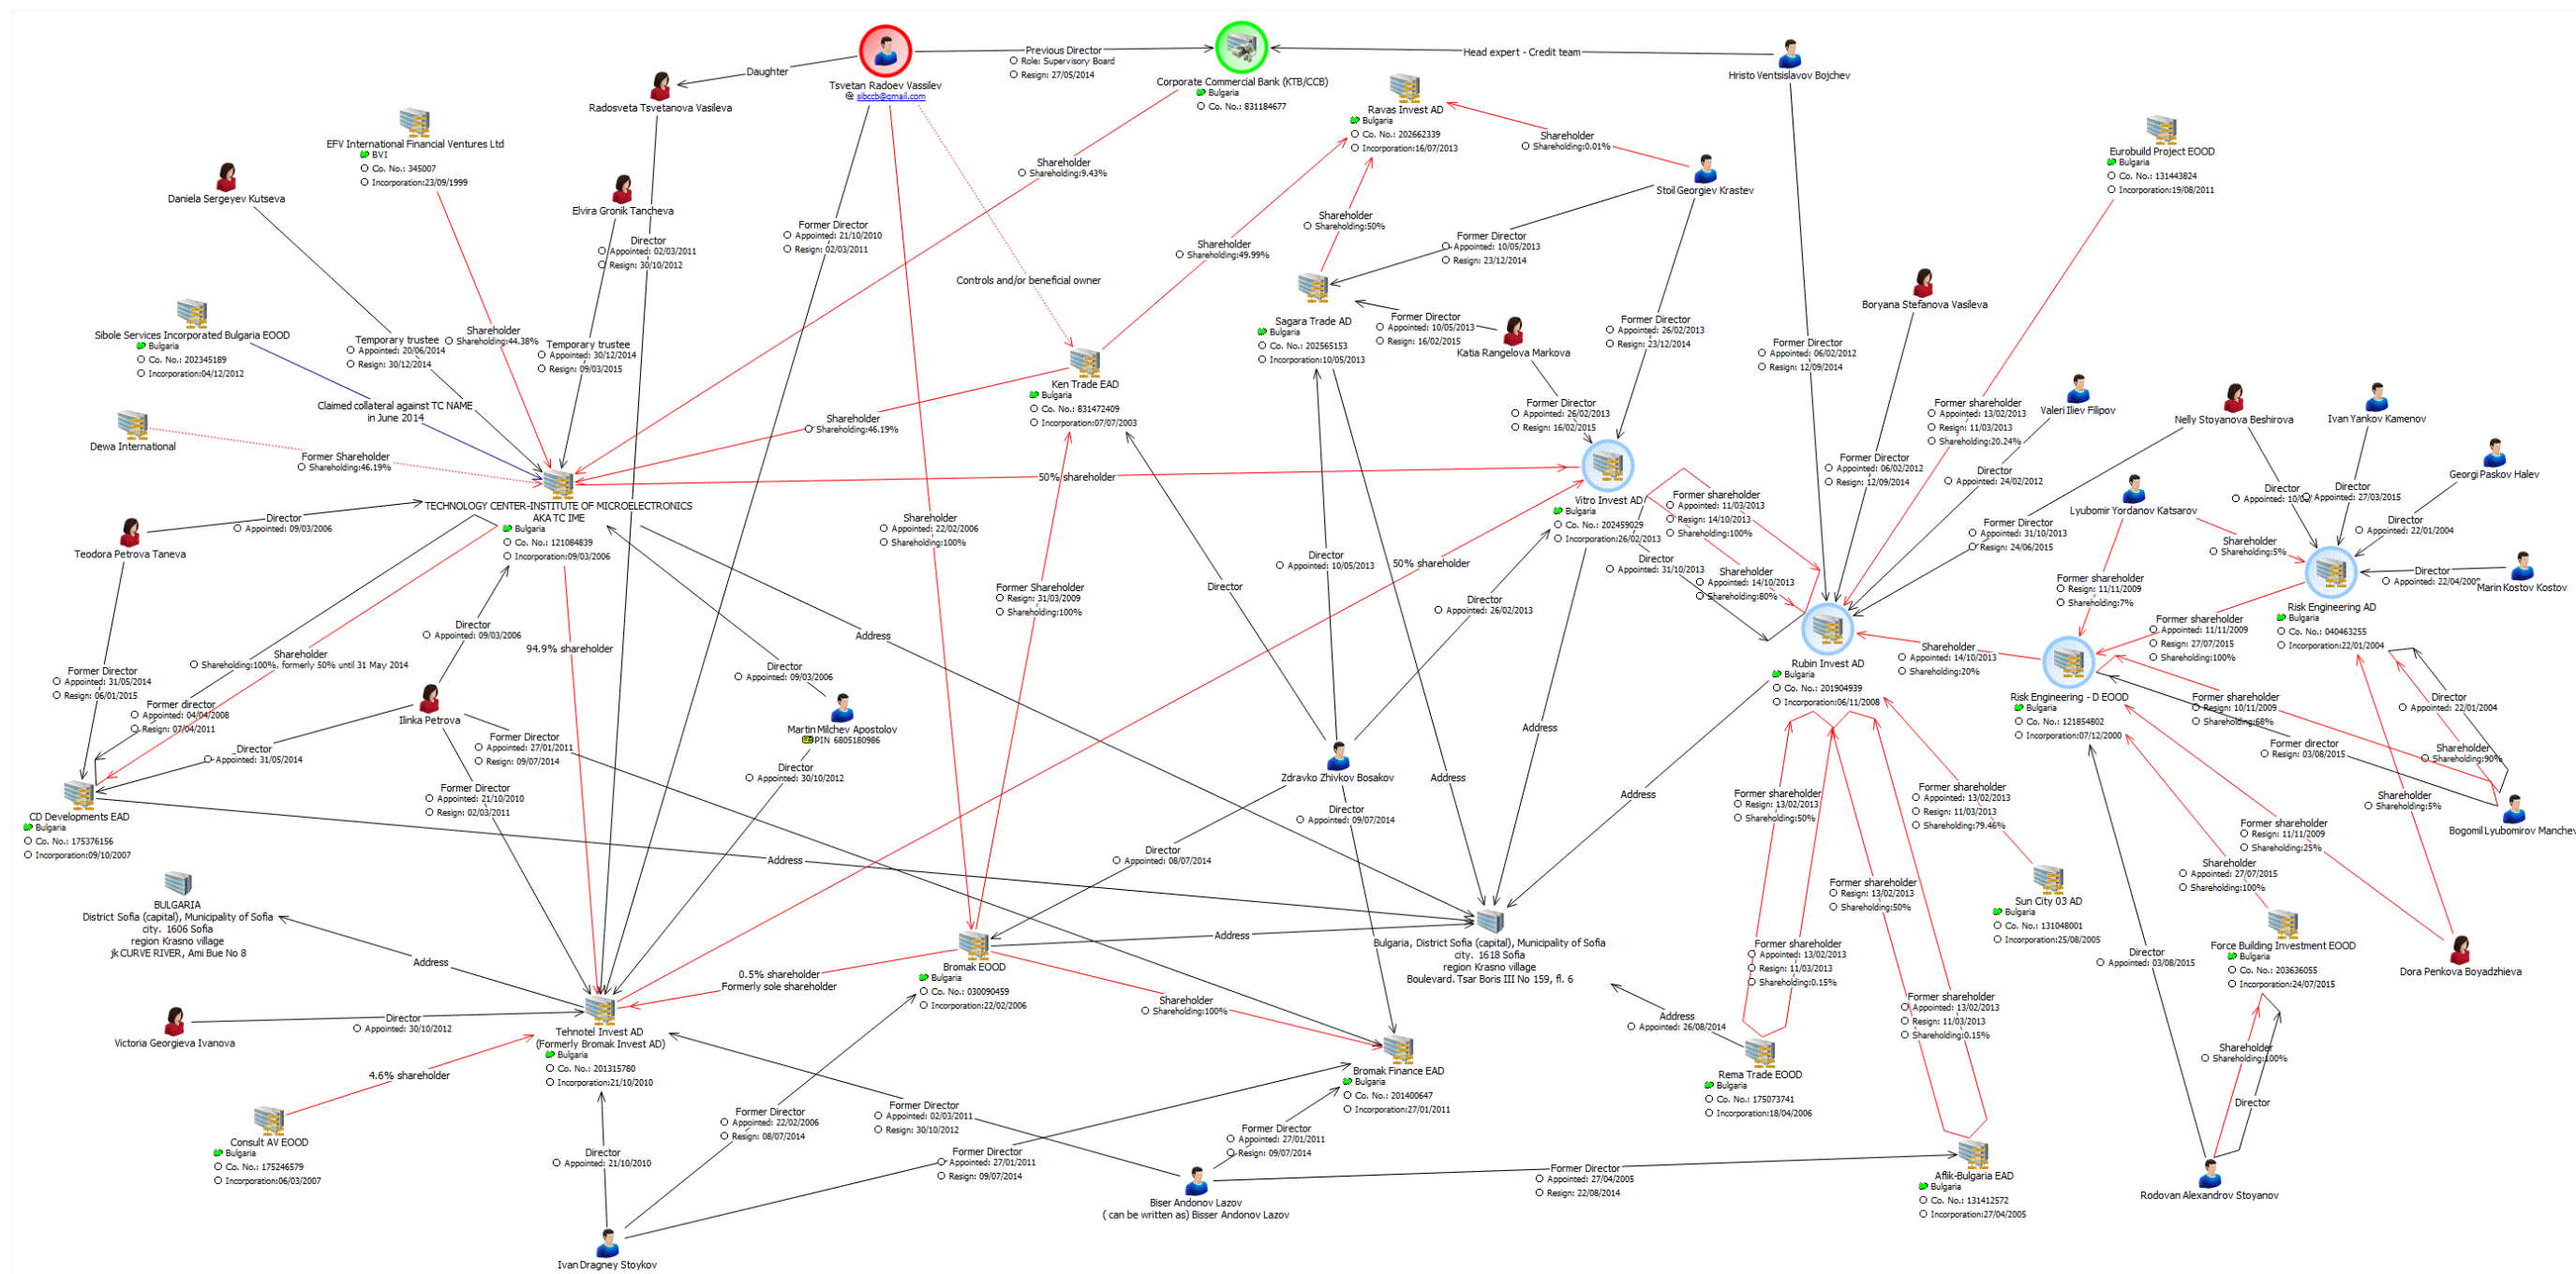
Tsvetan Radoev Vassilev
sibccb@gmail.com

Previous Director
Role: Supervisory Board
Resign: 27/05/2014

Corporate Commercial Bank (KTB/CCB)
Bulgaria
Co. No.: 831184677

Head expert - Credit team

Hristo Ventsislavov Bojchev

Daughter

Radosveta Tsvetanova Vasileva

EFV International Financial Ventures Ltd
BVI
Co. No.: 345007
Incorporation:23/09/1999

Daniela Sergeyev Kutseva

Elvira Gronik Tancheva

Director
Appointed: 02/03/2011
Resign: 30/10/2012

Former Director
Appointed: 21/10/2010
Resign: 02/03/2011

Shareholder
Shareholding:9.43%

Ravas Invest AD
Bulgaria
Co. No.: 202662339
Incorporation:16/07/2013

Shareholder
Shareholding:0.01%

Stoil Georgiev Krastev

Eurobuild Project EOOD
Bulgaria
Co. No.: 131443824
Incorporation:19/08/2011

Shareholder
Shareholding:50%

Shareholder
Shareholding:49.99%

Former Director
Appointed: 10/05/2013
Resign: 23/12/2014

Controls and/or beneficial owner

Sibole Services Incorporated Bulgaria EOOD
Bulgaria
Co. No.: 202345189
Incorporation:04/12/2012

Temporary trustee
Appointed: 20/06/2014
Resign: 30/12/2014

Shareholder
Shareholding:44.38%

Temporary trustee
Appointed: 30/12/2014
Resign: 09/03/2015

Sagara Trade AD
Bulgaria
Co. No.: 202565153
Incorporation:10/05/2013

Former Director
Appointed: 10/05/2013
Resign: 16/02/2015

Katia Rangelova Markova

Former Director
Appointed: 26/02/2013
Resign: 23/12/2014

Boryana Stefanova Vasileva

Former Director
Appointed: 06/02/2012
Resign: 12/09/2014

Ken Trade EAD
Bulgaria
Co. No.: 831472409
Incorporation:07/07/2003

Claimed collateral against TC NAME in June 2014

Dewa International

Former Shareholder
Shareholding:46.19%

Shareholder
Shareholding:46.19%

Former Director
Appointed: 26/02/2013
Resign: 16/02/2015

Former shareholder
Appointed: 13/02/2013
Resign: 11/03/2013
Shareholding:20.24%

Valeri Iliev Filipov

Nelly Stoyanova Beshirova

Ivan Yankov Kamenov

Former Director
Appointed: 06/02/2012
Resign: 12/09/2014

Director
Appointed: 24/02/2012

Georgi Paskov Halev

TECHNOLOGY CENTER-INSTITUTE OF MICROELECTRONICS AKA TC IME
Bulgaria
Co. No.: 121084839
Incorporation:09/03/2006

50% shareholder

Vitro Invest AD
Bulgaria
Co. No.: 202459029
Incorporation:26/02/2013

Former shareholder
Appointed: 11/03/2013
Resign: 14/10/2013
Shareholding:100%

Director
Appointed: 10/0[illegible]

Director
Appointed: 27/03/2015

Director
Appointed: 09/03/2006

Teodora Petrova Taneva

Shareholder
Appointed: 22/02/2006
Shareholding:100%

Lyubomir Yordanov Katsarov

Former Director
Appointed: 31/10/2013
Resign: 24/06/2015

Director
Appointed: 22/01/2004

Shareholder
Shareholding:5%

Director
Appointed: 31/10/2013

Shareholder
Appointed: 14/10/2013
Shareholding:80%

Former Shareholder
Resign: 31/03/2009
Shareholding:100%

Director

Director
Appointed: 10/05/2013

50% shareholder

Director
Appointed: 26/02/2013

Director
Appointed: 22/04/2004

Marin Kostov Kostov

Former shareholder
Resign: 11/11/2009
Shareholding:7%

Risk Engineering AD
Bulgaria
Co. No.: 040463255
Incorporation:22/01/2004

Director
Appointed: 09/03/2006

Shareholder
Shareholding:100%, formerly 50% until 31 May 2014

94.9% shareholder

Address

Former shareholder
Appointed: 11/11/2009
Resign: 27/07/2015
Shareholding:100%

Shareholder
Appointed: 14/10/2013
Shareholding:20%

Rubin Invest AD
Bulgaria
Co. No.: 201904939
Incorporation:06/11/2008

Risk Engineering - D EOOD
Bulgaria
Co. No.: 121854802
Incorporation:07/12/2000

Former Director
Appointed: 31/05/2014
Resign: 06/01/2015

Former director
Appointed: 04/04/2008
Resign: 07/04/2011

Ilinka Petrova

Director
Appointed: 09/03/2006

Martin Milchev Apostolov
PIN 6805180986

Address

Former shareholder
Resign: 10/11/2009
Shareholding:68%

Director
Appointed: 22/01/2004

Director
Appointed: 31/05/2014

Former Director
Appointed: 27/01/2011
Resign: 09/07/2014

Director
Appointed: 30/10/2012

Zdravko Zhivkov Bosakov

Address

Address

Former director
Resign: 03/08/2015

Shareholder
Shareholding:90%

CD Developments EAD
Bulgaria
Co. No.: 175376156
Incorporation:09/10/2007

Former Director
Appointed: 21/10/2010
Resign: 02/03/2011

Director
Appointed: 09/07/2014

Former shareholder
Resign: 13/02/2013
Shareholding:50%

Former shareholder
Appointed: 13/02/2013
Resign: 11/03/2013
Shareholding:79.46%

Shareholder
Shareholding:5%

Bogomil Lyubomirov Manchev

Address

Director
Appointed: 08/07/2014

Former shareholder
Resign: 11/11/2009
Shareholding:25%

BULGARIA
District Sofia (capital), Municipality of Sofia
city. 1606 Sofia
region Krasno village
jk CURVE RIVER, Ami Bue No 8

Former shareholder
Resign: 13/02/2013
Shareholding:50%

Sun City 03 AD
Bulgaria
Co. No.: 131048001
Incorporation:25/08/2005

Address

Bulgaria, District Sofia (capital), Municipality of Sofia
city. 1618 Sofia
region Krasno village
Boulevard. Tsar Boris III No 159, fl. 6

Shareholder
Appointed: 27/07/2015
Shareholding:100%

Bromak EOOD
Bulgaria
Co. No.: 030090459
Incorporation:22/02/2006

Address

Director
Appointed: 03/08/2015

Force Building Investment EOOD
Bulgaria
Co. No.: 203636055
Incorporation:24/07/2015

Dora Penkova Boyadzhieva

Former shareholder
Appointed: 13/02/2013
Resign: 11/03/2013
Shareholding:0.15%

0.5% shareholder
Formerly sole shareholder

Shareholder
Shareholding:100%

Director
Appointed: 30/10/2012

Victoria Georgieva Ivanova

Address
Appointed: 26/08/2014

Former shareholder
Appointed: 13/02/2013
Resign: 11/03/2013
Shareholding:0.15%

Tehnotel Invest AD
(Formerly Bromak Invest AD)
Bulgaria
Co. No.: 201315780
Incorporation:21/10/2010

Bromak Finance EAD
Bulgaria
Co. No.: 201400647
Incorporation:27/01/2011

Rema Trade EOOD
Bulgaria
Co. No.: 175073741
Incorporation:18/04/2006

4.6% shareholder

Shareholder
Shareholding:100%

Former Director
Appointed: 02/03/2011
Resign: 30/10/2012

Former Director
Appointed: 22/02/2006
Resign: 08/07/2014

Consult AV EOOD
Bulgaria
Co. No.: 175246579
Incorporation:06/03/2007

Former Director
Appointed: 27/01/2011
Resign: 09/07/2014

Director

Director
Appointed: 21/10/2010

Former Director
Appointed: 27/01/2011
Resign: 09/07/2014

Former Director
Appointed: 27/04/2005
Resign: 22/08/2014

Afik-Bulgaria EAD
Bulgaria
Co. No.: 131412572
Incorporation:27/04/2005

Biser Andonov Lazov
( can be written as) Bisser Andonov Lazov

Rodovan Alexandrov Stoyanov

Ivan Dragney Stoykov